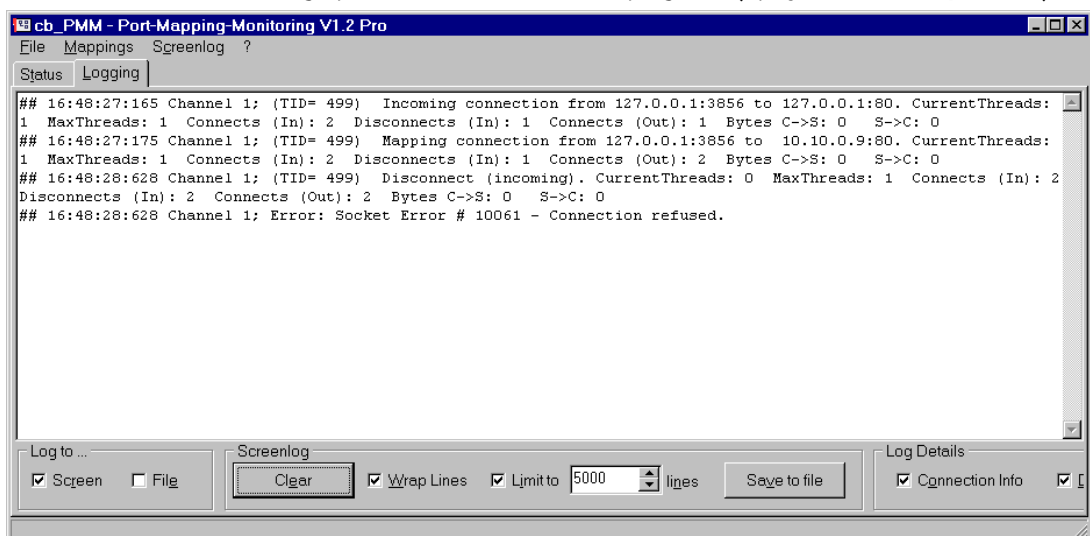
cb_PMM - Port-Mapping-Monitoring V1.2 Pro

File Mappings Screenlog ?

Status Logging

## 16:48:27:165 Channel 1; (TID= 499) Incoming connection from 127.0.0.1:3856 to 127.0.0.1:80. CurrentThreads: 1 MaxThreads: 1 Connects (In): 2 Disconnects (In): 1 Connects (Out): 1 Bytes C->S: 0 S->C: 0
## 16:48:27:175 Channel 1; (TID= 499) Mapping connection from 127.0.0.1:3856 to 10.10.0.9:80. CurrentThreads: 1 MaxThreads: 1 Connects (In): 2 Disconnects (In): 1 Connects (Out): 2 Bytes C->S: 0 S->C: 0
## 16:48:28:628 Channel 1; (TID= 499) Disconnect (incoming). CurrentThreads: 0 MaxThreads: 1 Connects (In): 2 Disconnects (In): 2 Connects (Out): 2 Bytes C->S: 0 S->C: 0
## 16:48:28:628 Channel 1; Error: Socket Error # 10061 - Connection refused.

Log to ...
☑ Screen ☐ File

Screenlog
Clear ☑ Wrap Lines ☑ Limit to 5000 lines Save to file

Log Details
☑ Connection Info ☑ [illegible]